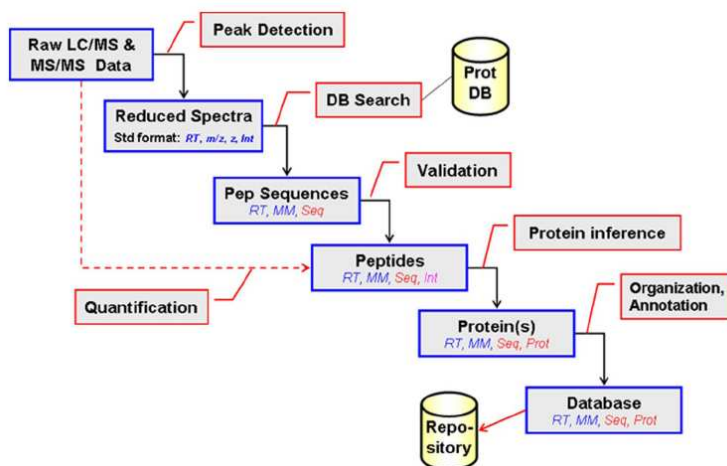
Raw LC/MS & MS/MS Data

Peak Detection

Reduced Spectra
Std format: RT, m/z, z, Int

DB Search

Prot DB

Pep Sequences
RT, MM, Seq

Validation

Peptides
RT, MM, Seq, Int

Protein inference

Quantification

Protein(s)
RT, MM, Seq, Prot

Organization, Annotation

Database
RT, MM, Seq, Prot

Repo-sitory